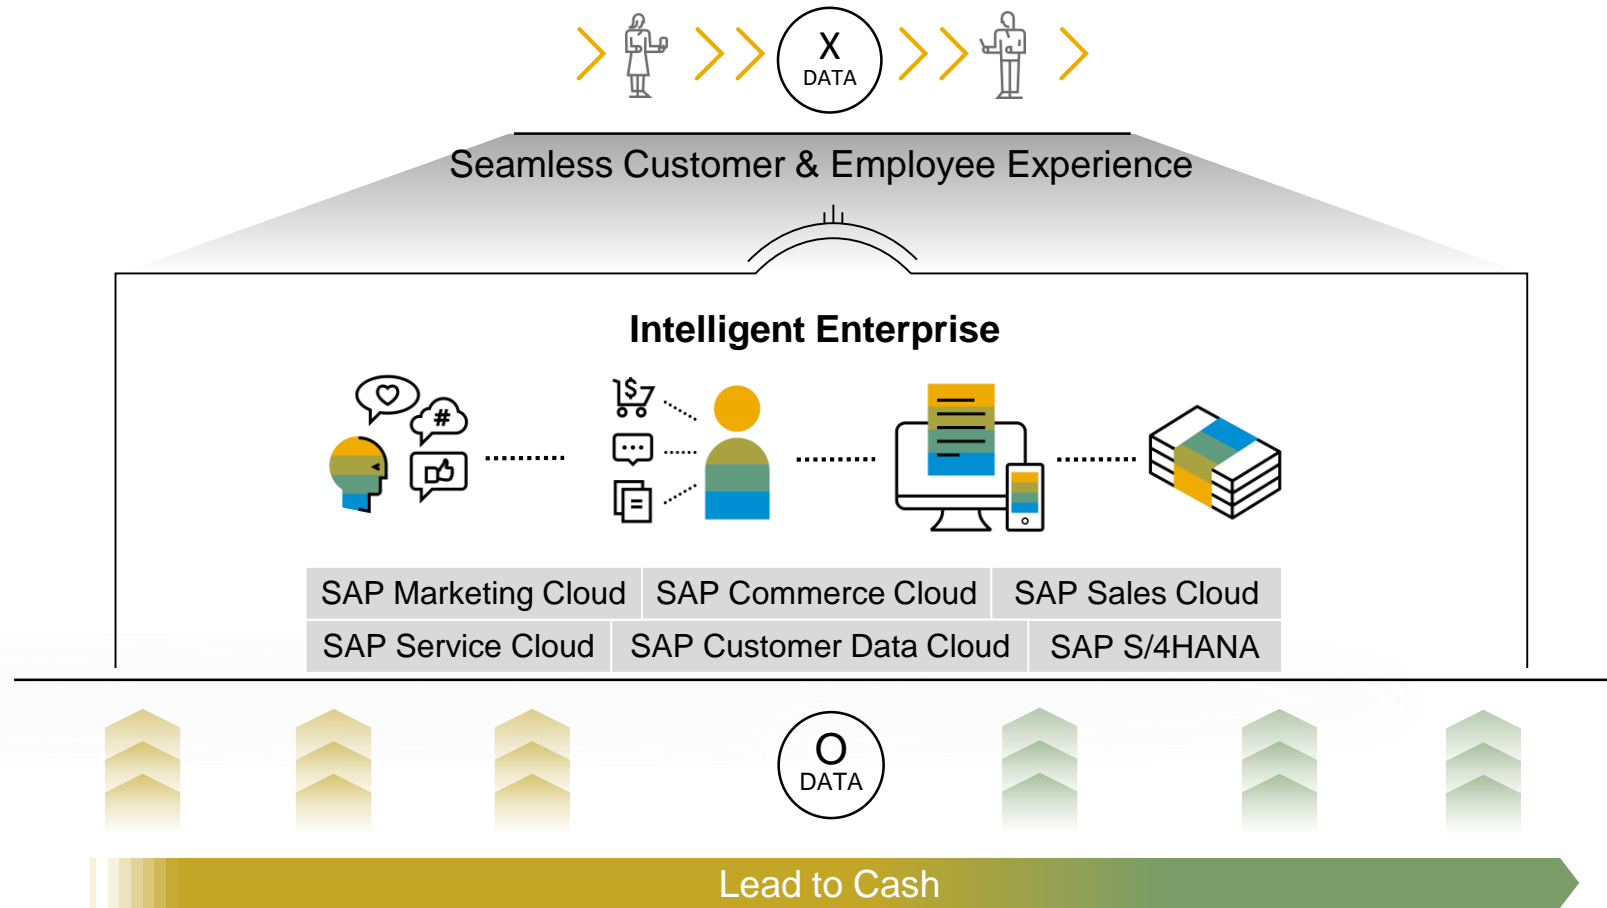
X
DATA

Seamless Customer & Employee Experience

Intelligent Enterprise

$

SAP Marketing Cloud
SAP Commerce Cloud
SAP Sales Cloud
SAP Service Cloud
SAP Customer Data Cloud
SAP S/4HANA

O
DATA

Lead to Cash